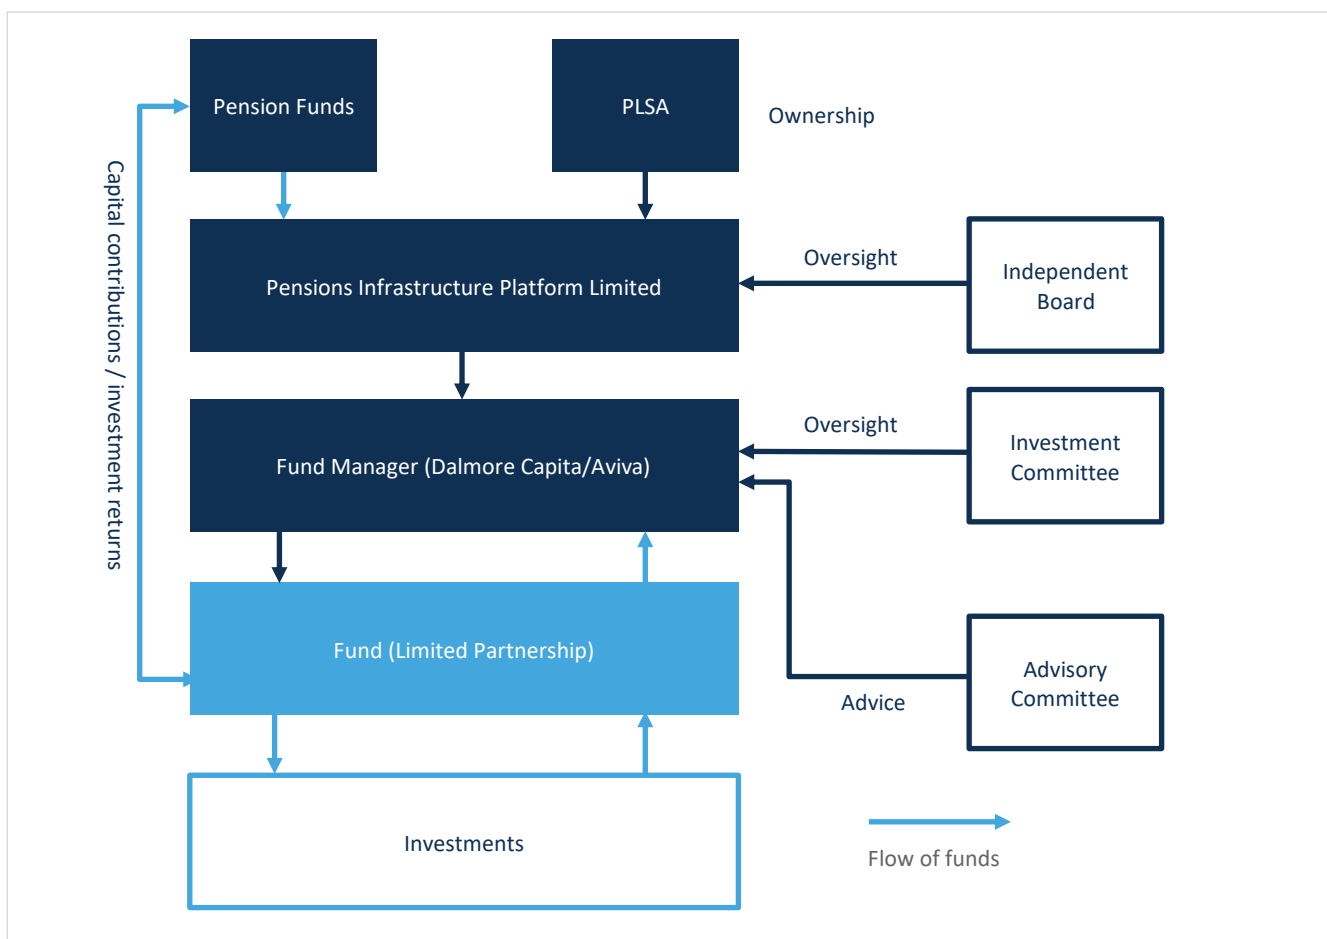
Pension Funds

PLSA

Ownership

Capital contributions / investment returns

Pensions Infrastructure Platform Limited

Oversight

Independent Board

Fund Manager (Dalmore Capita/Aviva)

Oversight

Investment Committee

Fund (Limited Partnership)

Advice

Advisory Committee

Investments

Flow of funds